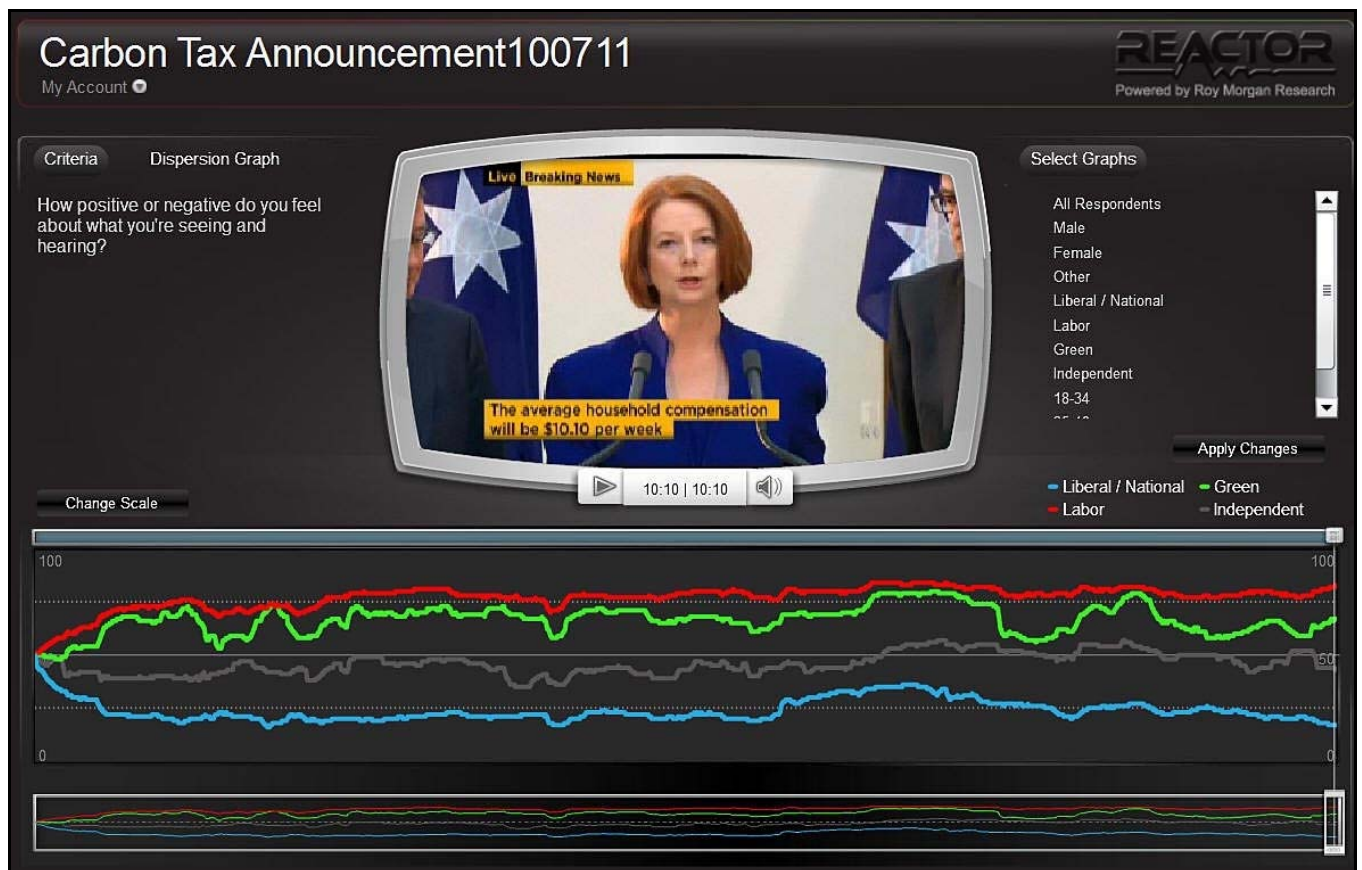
Carbon Tax Announcement100711
My Account

REACTOR
Powered by Roy Morgan Research

Criteria
Dispersion Graph

How positive or negative do you feel about what you're seeing and hearing?

Live Breaking News

The average household compensation will be $10.10 per week

10:10 | 10:10

Select Graphs

All Respondents
Male
Female
Other
Liberal / National
Labor
Green
Independent
18-34
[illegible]

Apply Changes

Change Scale

Liberal / National
Green
Labor
Independent

100
100
50
0
0